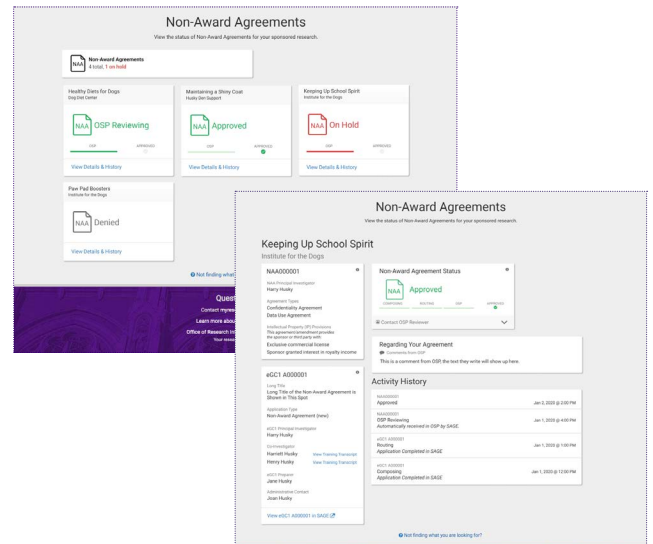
Non-Award Agreements

View the status of Non-Award Agreements for your sponsored research.

NAA Non-Award Agreements
4 total, 1 on hold

Healthy Diets for Dogs
Dog Diet Center

NAA OSP Reviewing

OSP APPROVED

View Details & History

Maintaining a Shiny Coat
Husky Den Support

NAA Approved

OSP APPROVED

View Details & History

Keeping Up School Spirit
Institute for the Dogs

NAA On Hold

OSP APPROVED

View Details & History

Paw Pad Boosters
Institute for the Dogs

NAA Denied

View Details & History

Not finding what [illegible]

Quest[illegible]
Contact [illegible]
Learn more abou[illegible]
Office of Research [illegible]
Your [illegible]

Non-Award Agreements

View the status of Non-Award Agreements for your sponsored research.

Keeping Up School Spirit
Institute for the Dogs

NAA000001

NAA Principal Investigator
Harry Husky

Agreement Types
Confidentiality Agreement
Data Use Agreement

Intellectual Property (IP) Provisions
This agreement/amendment provides the sponsor or third party with:
Exclusive commercial license
Sponsor granted interest in royalty income

Non-Award Agreement Status

NAA Approved

COMPOSING ROUTING OSP APPROVED

Contact OSP Reviewer

Regarding Your Agreement
Comments from OSP
This is a comment from OSP, the text they write will show up here.

eGC1 A000001

Long Title
Long Title of the Non-Award Agreement is Shown in This Spot

Application Type
Non-Award Agreement (new)

eGC1 Principal Investigator
Harry Husky

Co-Investigator
Harriett Husky View Training Transcript
Henry Husky View Training Transcript

eGC1 Preparer
Jane Husky

Administrative Contact
Joan Husky

View eGC1 A000001 in SAGE

Activity History

NAA000001
Approved Jan 2, 2020 @ 2:00 PM

NAA000001
OSP Reviewing Jan 1, 2020 @ 4:00 PM
Automatically received in OSP by SAGE.

eGC1 A000001
Routing Jan 1, 2020 @ 1:00 PM
Application Completed in SAGE

eGC1 A000001
Composing Jan 1, 2020 @ 12:00 PM
Application Completed in SAGE

Not finding what you are looking for?